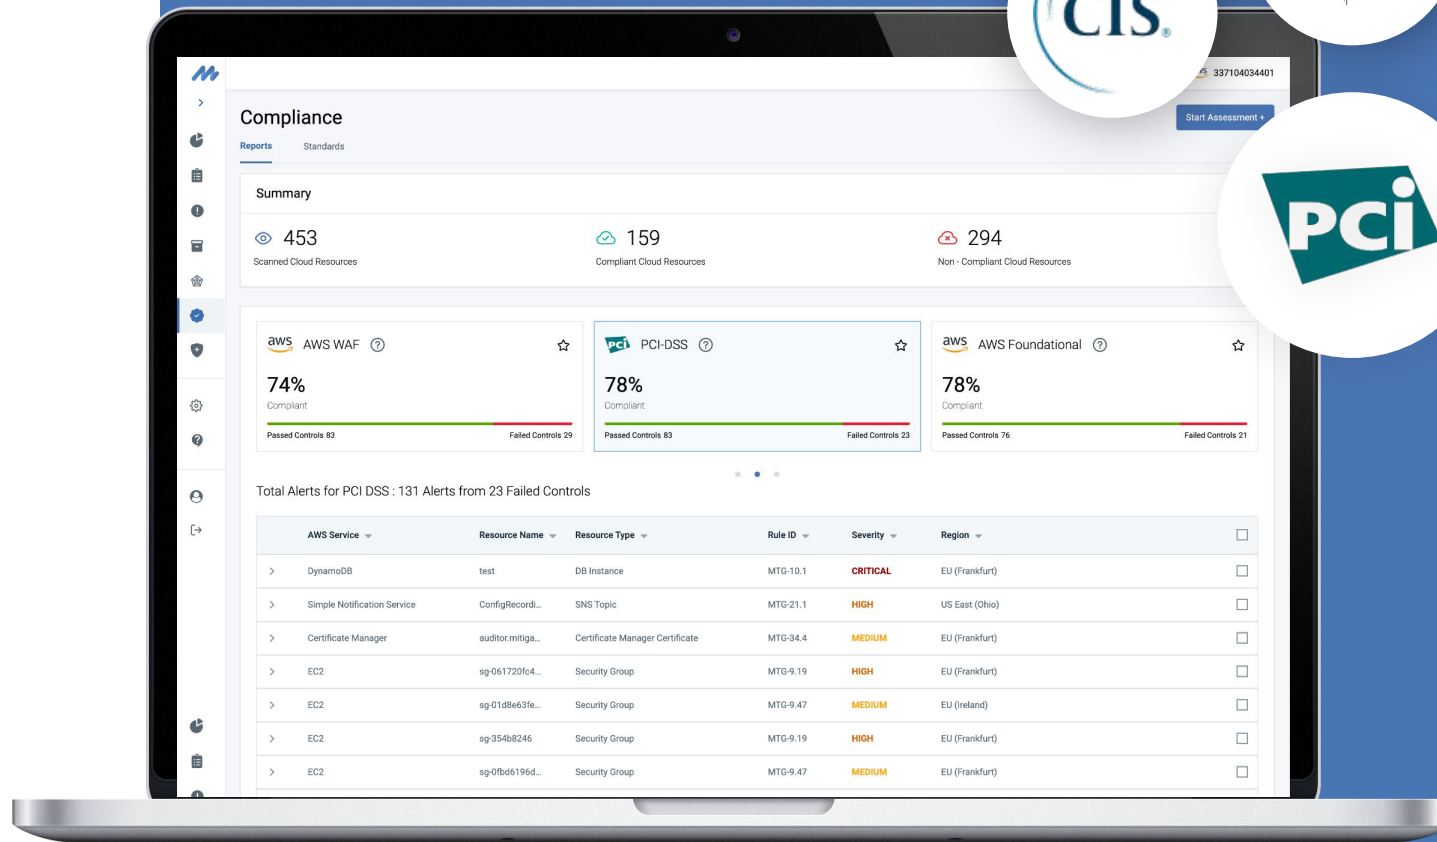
CIS

337104034401

Compliance

Reports Standards

Start Assessment +

PCI

Summary

453
Scanned Cloud Resources

159
Compliant Cloud Resources

294
Non - Compliant Cloud Resources

aws AWS WAF

74%
Compliant

Passed Controls 83 Failed Controls 29

pci PCI-DSS

78%
Compliant

Passed Controls 83 Failed Controls 23

aws AWS Foundational

78%
Compliant

Passed Controls 76 Failed Controls 21

Total Alerts for PCI DSS : 131 Alerts from 23 Failed Controls

| AWS Service | Resource Name | Resource Type | Rule ID | Severity | Region |
|---|---|---|---|---|---|
| DynamoDB | test | DB Instance | MTG-10.1 | CRITICAL | EU (Frankfurt) |
| Simple Notification Service | ConfigRecordi... | SNS Topic | MTG-21.1 | HIGH | US East (Ohio) |
| Certificate Manager | auditor.mitiga... | Certificate Manager Certificate | MTG-34.4 | MEDIUM | EU (Frankfurt) |
| EC2 | sg-061720fc4... | Security Group | MTG-9.19 | HIGH | EU (Frankfurt) |
| EC2 | sg-01d8e63fe... | Security Group | MTG-9.47 | MEDIUM | EU (Ireland) |
| EC2 | sg-354b8246 | Security Group | MTG-9.19 | HIGH | EU (Frankfurt) |
| EC2 | sg-0fbd6196d... | Security Group | MTG-9.47 | MEDIUM | EU (Frankfurt) |